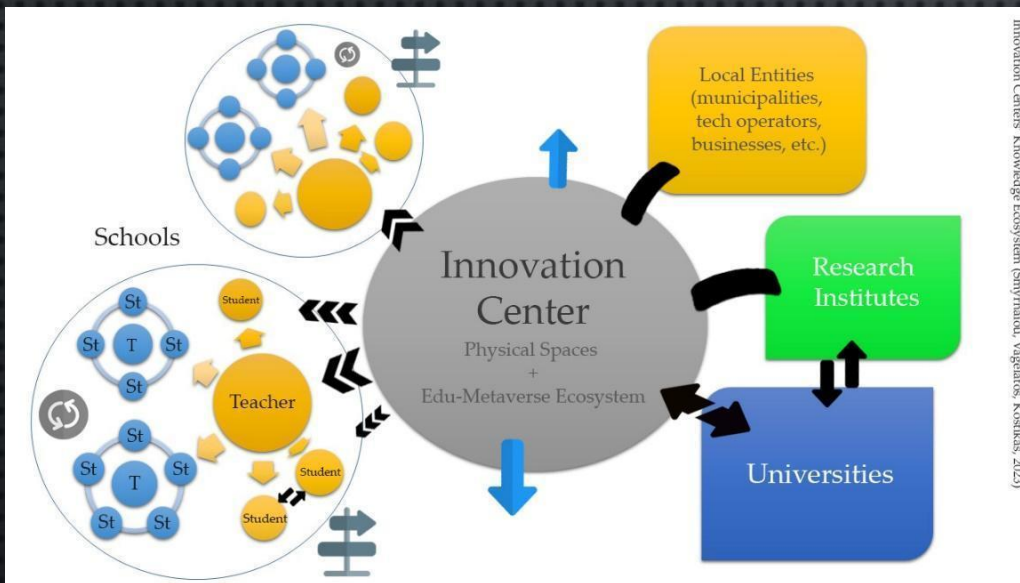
Innovation Centers' Knowledge Ecosystem (Smyrnaiou, Vageatos, Kostikas, 2023)

Local Entities (municipalities, tech operators, businesses, etc.)

Schools

Innovation Center
Physical Spaces
+
Edu-Metaverse Ecosystem

Research Institutes

Universities

St
St
T
St
St

Student
Teacher
Student
Student

St
St
T
St
St
St